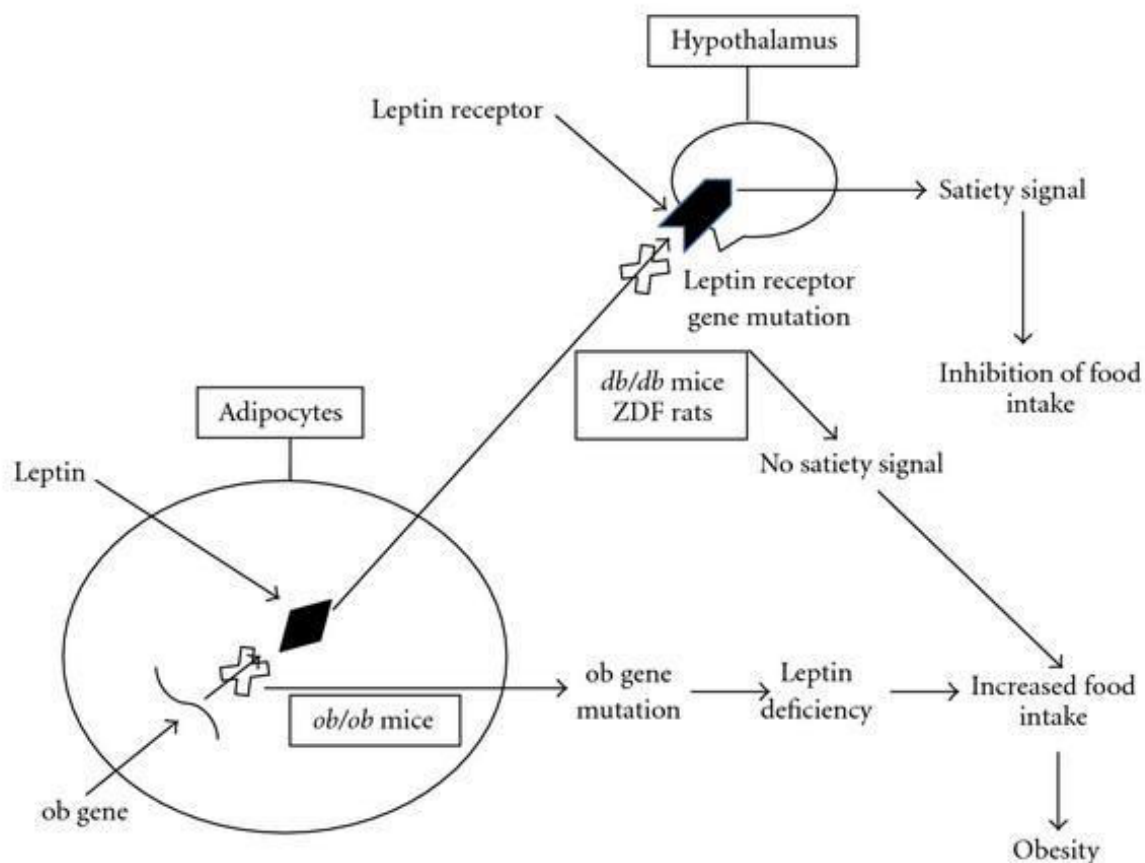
Hypothalamus

Leptin receptor

Satiety signal

Leptin receptor gene mutation

Inhibition of food intake

db/db mice
ZDF rats

Adipocytes

No satiety signal

Leptin

ob gene mutation

Leptin deficiency

Increased food intake

ob/ob mice

ob gene

Obesity